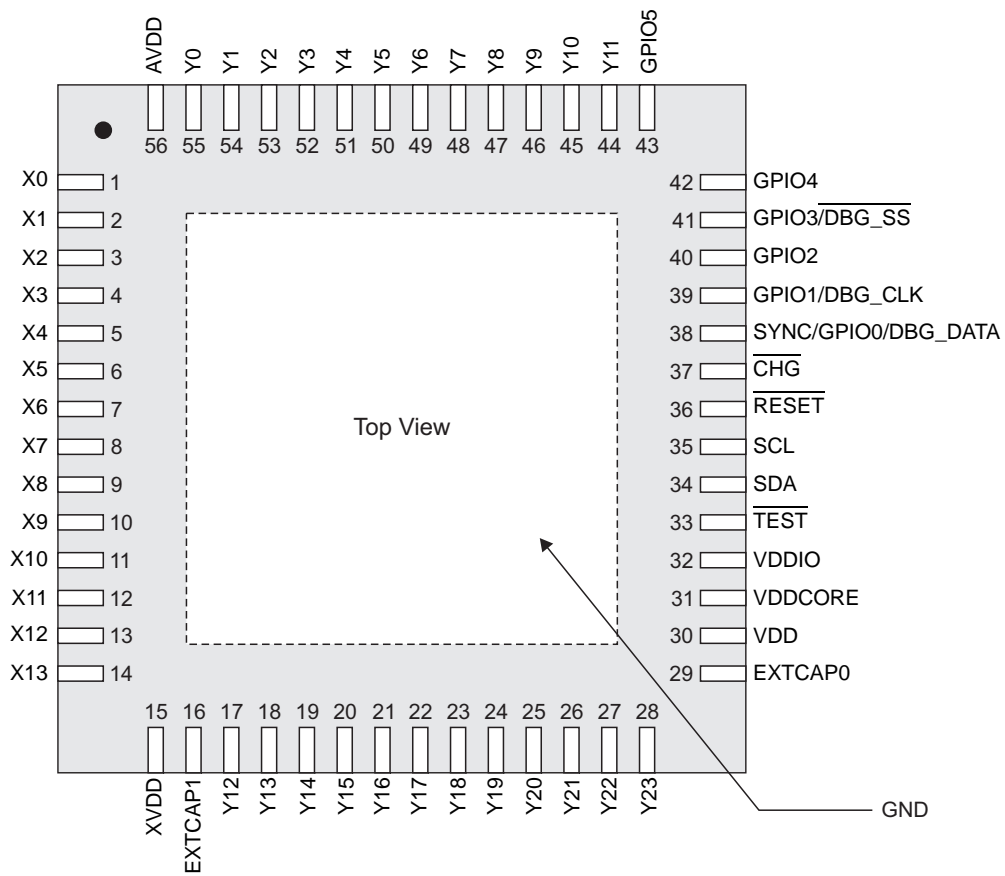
AVDD Y0 Y1 Y2 Y3 Y4 Y5 Y6 Y7 Y8 Y9 Y10 Y11 GPIO5

56 55 54 53 52 51 50 49 48 47 46 45 44 43

X0 1
X1 2
X2 3
X3 4
X4 5
X5 6
X6 7
X7 8
X8 9
X9 10
X10 11
X11 12
X12 13
X13 14

42 GPIO4
41 GPIO3/$\overline{\text{DBG\_SS}}$
40 GPIO2
39 GPIO1/DBG_CLK
38 SYNC/GPIO0/DBG_DATA
37 $\overline{\text{CHG}}$
36 $\overline{\text{RESET}}$
35 SCL
34 SDA
33 $\overline{\text{TEST}}$
32 VDDIO
31 VDDCORE
30 VDD
29 EXTCAP0

Top View

15 16 17 18 19 20 21 22 23 24 25 26 27 28

XVDD EXTCAP1 Y12 Y13 Y14 Y15 Y16 Y17 Y18 Y19 Y20 Y21 Y22 Y23

GND